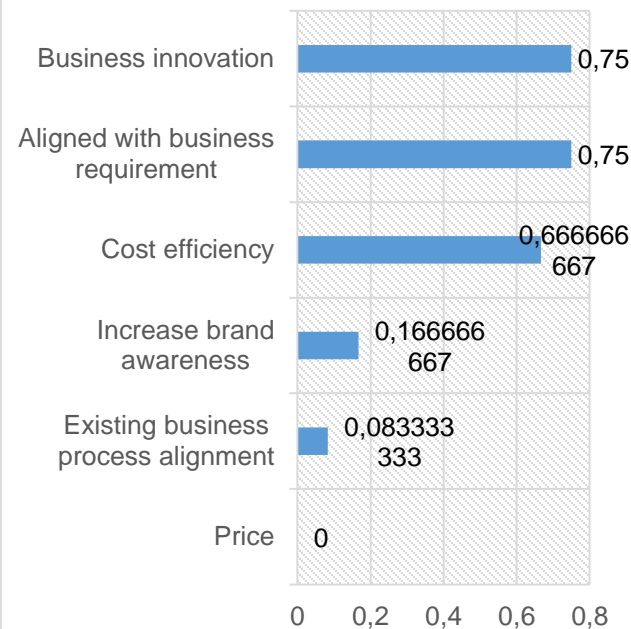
Business innovation 0,75

Aligned with business requirement 0,75

Cost efficiency 0,666666667

Increase brand awareness 0,166666667

Existing business process alignment 0,083333333

Price 0

0 0,2 0,4 0,6 0,8